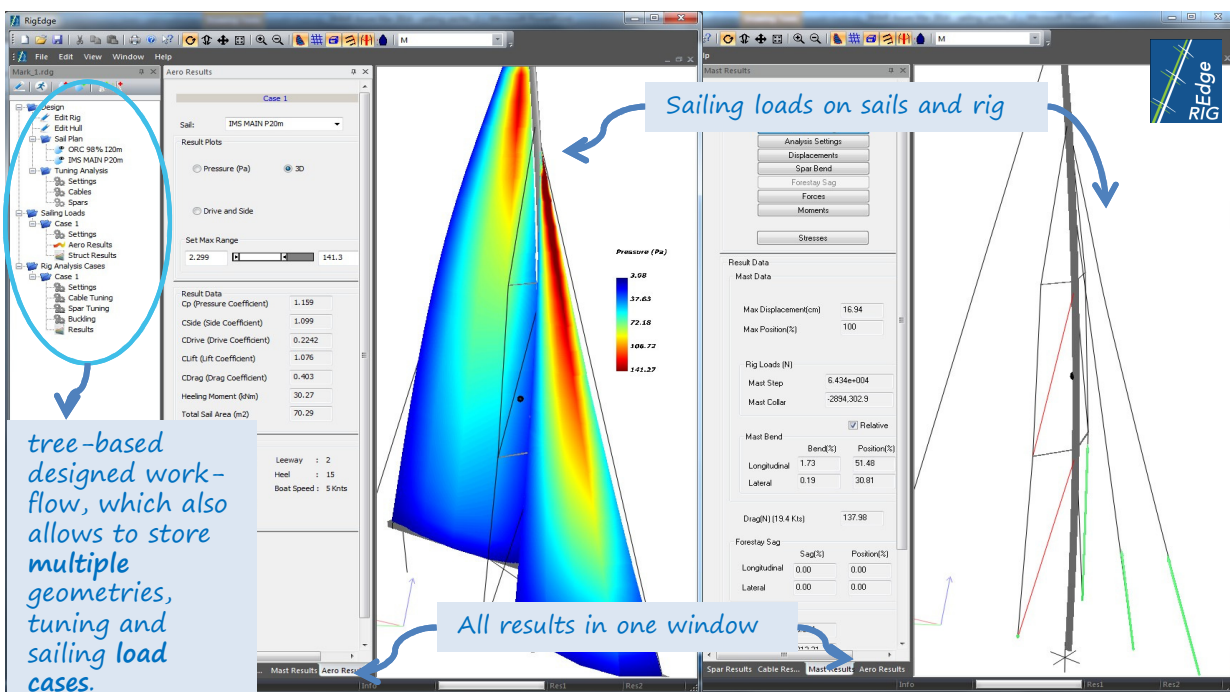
RigEdge

File Edit View Window Help

M

Mark_1.rdg

Design
Edit Rig
Edit Hull
Sail Plan
ORC 98% I20m
IMS MAIN P20m
Tuning Analysis
Settings
Cables
Spars
Sailing Loads
Case 1
Settings
Aero Results
Struct Results
Rig Analysis Cases
Case 1
Settings
Cable Tuning
Spar Tuning
Buckling
Results

Aero Results

Case 1

Sail: IMS MAIN P20m

Result Plots

Pressure (Pa)
3D
Drive and Side

Set Max Range

2.299 141.3

Result Data

Cp (Pressure Coefficient) 1.159
CSide (Side Coefficient) 1.099
CDrive (Drive Coefficient) 0.2242
CLift (Lift Coefficient) 1.076
CDrag (Drag Coefficient) 0.403
Heeling Moment (kNm) 30.27
Total Sail Area (m2) 70.29

Leeway : 2
Heel : 15
Boat Speed : 5 Knts

Pressure (Pa)
3.98
37.63
72.18
106.72
141.27

Sailing loads on sails and rig

Mast Results

Analysis Settings
Displacements
Spar Bend
Forestay Sag
Forces
Moments
Stresses

Result Data
Mast Data

Max Displacement(cm) 16.94
Max Position(%) 100

Rig Loads (N)
Mast Step 6.434e+004
Mast Collar -2894,302.9

Relative

Mast Bend
Bend(%) Position(%)
Longitudinal 1.73 51.48
Lateral 0.19 30.81

Drag(N) (19.4 Kts) 137.98

Forestay Sag
Sag(%) Position(%)
Longitudinal 0.00 0.00
Lateral 0.00 0.00

RIG Edge

tree-based designed work-flow, which also allows to store **multiple** geometries, tuning and sailing **load cases**.

All results in one window

Mast Results Aero Resu

Spar Results Cable Res... Mast Results Aero Results

Info Res1 Res2 Info Res1 Res2